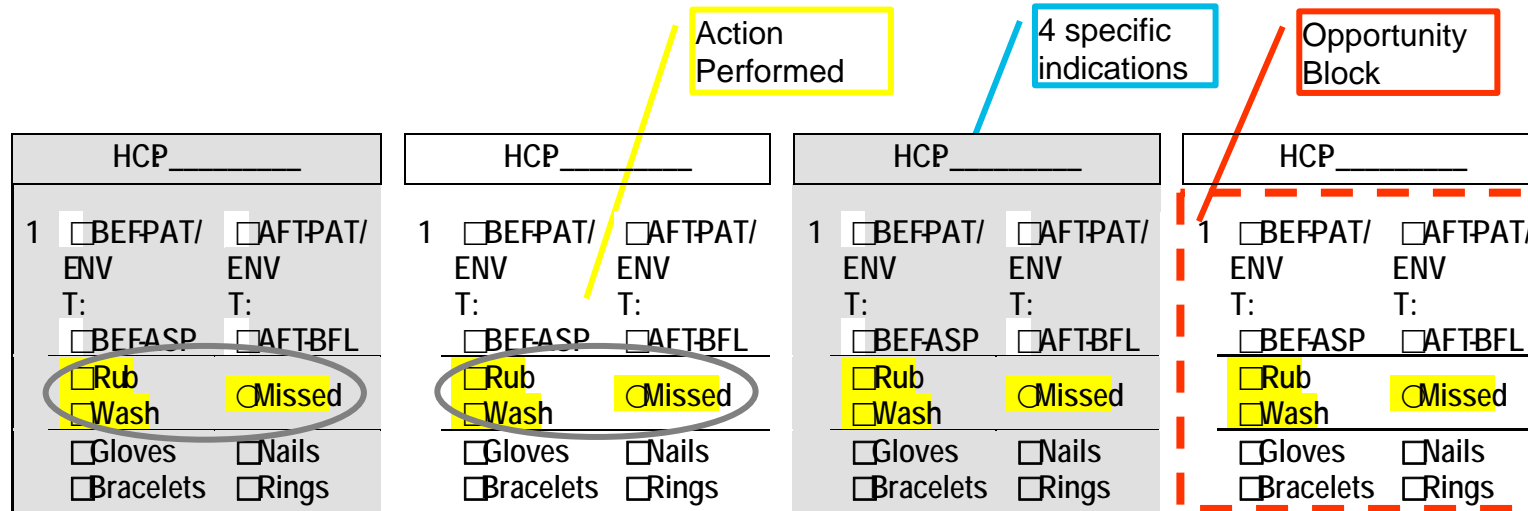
Action Performed

4 specific indications

Opportunity Block

HCP________

1 □BEF-PAT/ENV
T:
□BEF-ASP
□AFT-PAT/ENV
T:
□AFT-BFL
□Rub
□Wash
○Missed
□Gloves
□Bracelets
□Nails
□Rings

HCP________

1 □BEF-PAT/ENV
T:
□BEF-ASP
□AFT-PAT/ENV
T:
□AFT-BFL
□Rub
□Wash
○Missed
□Gloves
□Bracelets
□Nails
□Rings

HCP________

1 □BEF-PAT/ENV
T:
□BEF-ASP
□AFT-PAT/ENV
T:
□AFT-BFL
□Rub
□Wash
○Missed
□Gloves
□Bracelets
□Nails
□Rings

HCP________

1 □BEF-PAT/ENV
T:
□BEF-ASP
□AFT-PAT/ENV
T:
□AFT-BFL
□Rub
□Wash
○Missed
□Gloves
□Bracelets
□Nails
□Rings